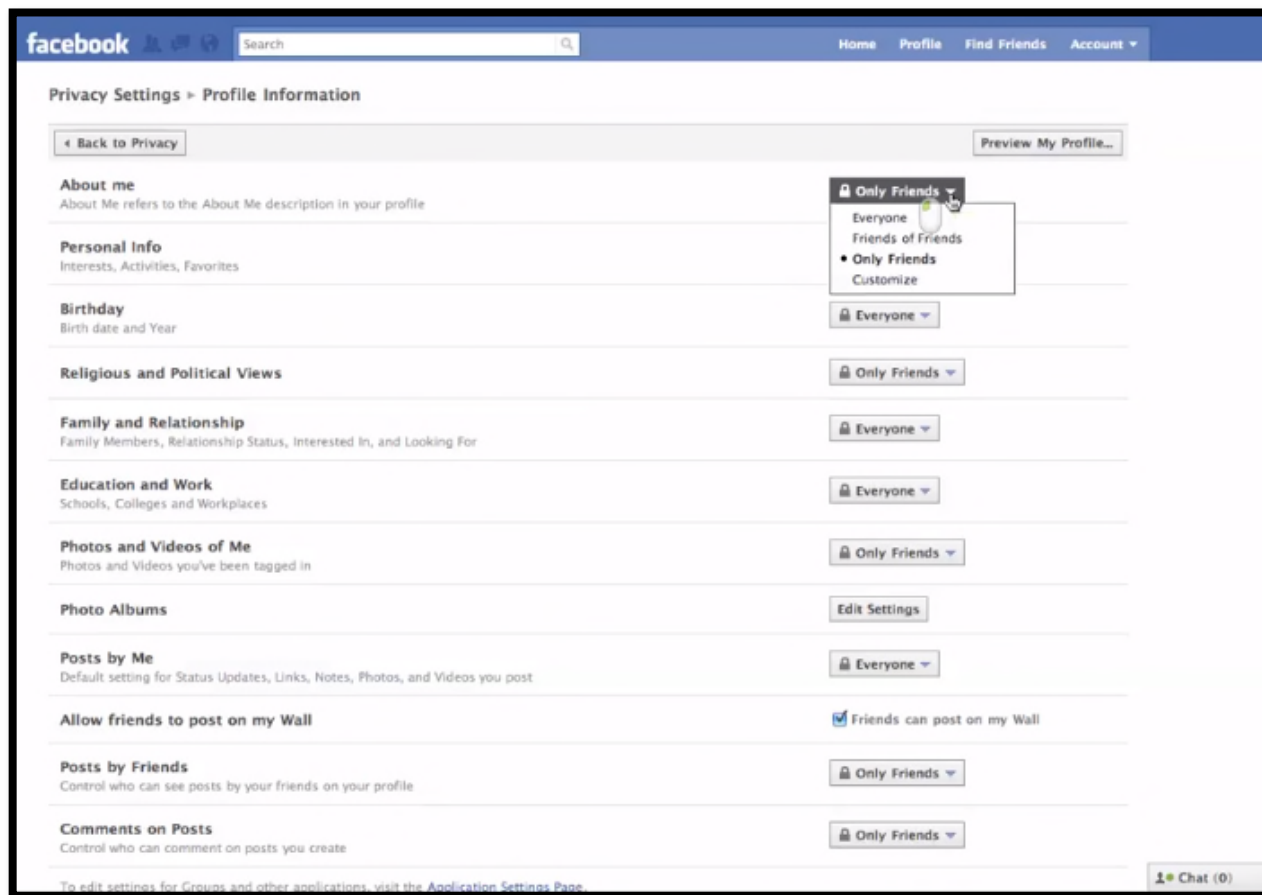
facebook Search Home Profile Find Friends Account

Privacy Settings ▸ Profile Information

◂ Back to Privacy

Preview My Profile...

About me
About Me refers to the About Me description in your profile

Only Friends

Everyone
Friends of Friends
• Only Friends
Customize

Personal Info
Interests, Activities, Favorites

Birthday
Birth date and Year

Everyone

Religious and Political Views

Only Friends

Family and Relationship
Family Members, Relationship Status, Interested In, and Looking For

Everyone

Education and Work
Schools, Colleges and Workplaces

Everyone

Photos and Videos of Me
Photos and Videos you've been tagged in

Only Friends

Photo Albums

Edit Settings

Posts by Me
Default setting for Status Updates, Links, Notes, Photos, and Videos you post

Everyone

Allow friends to post on my Wall

Friends can post on my Wall

Posts by Friends
Control who can see posts by your friends on your profile

Only Friends

Comments on Posts
Control who can comment on posts you create

Only Friends

To edit settings for Groups and other applications, visit the Application Settings Page.

Chat (0)